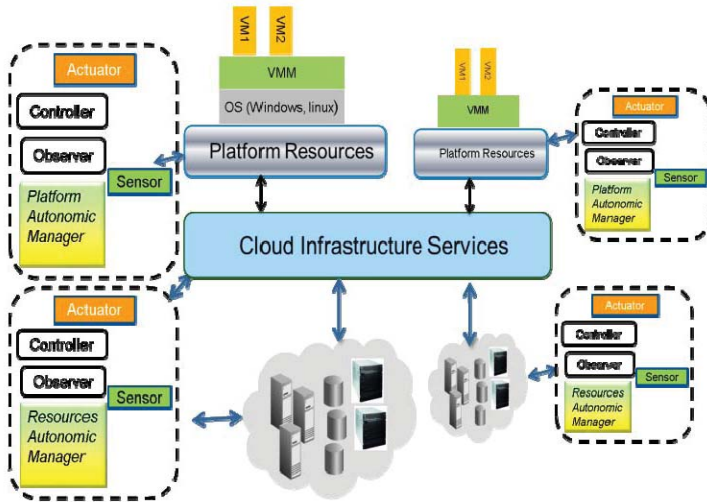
VM1 VM2

VMM

OS (Windows, linux)

VM1 VM2

VMM

Actuator

Controller

Observer

Sensor

Platform Autonomic Manager

Platform Resources

Platform Resources

Actuator

Controller

Observer

Sensor

Platform Autonomic Manager

Cloud Infrastructure Services

Actuator

Controller

Observer

Sensor

Resources Autonomic Manager

Actuator

Controller

Observer

Sensor

Resources Autonomic Manager